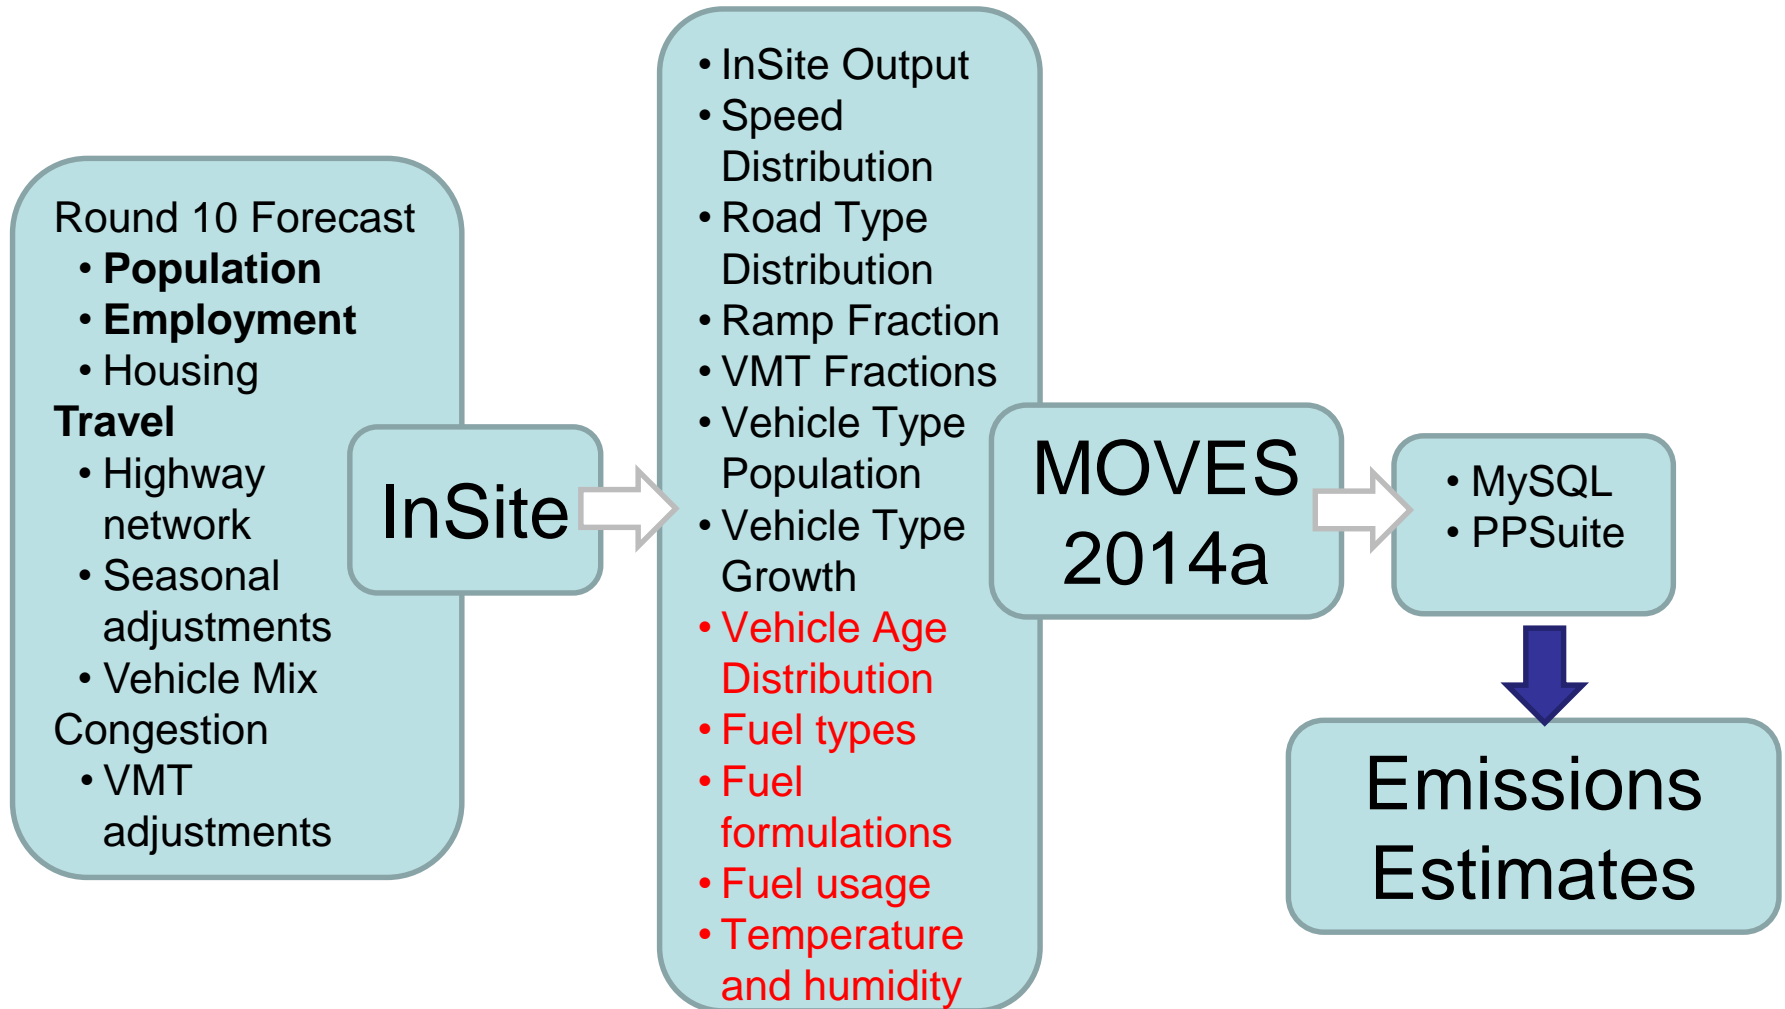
Round 10 Forecast
• Population
• Employment
• Housing
Travel
• Highway network
• Seasonal adjustments
• Vehicle Mix
Congestion
• VMT adjustments

InSite

• InSite Output
• Speed Distribution
• Road Type Distribution
• Ramp Fraction
• VMT Fractions
• Vehicle Type Population
• Vehicle Type Growth
• Vehicle Age Distribution
• Fuel types
• Fuel formulations
• Fuel usage
• Temperature and humidity

MOVES 2014a

• MySQL
• PPSuite

Emissions Estimates